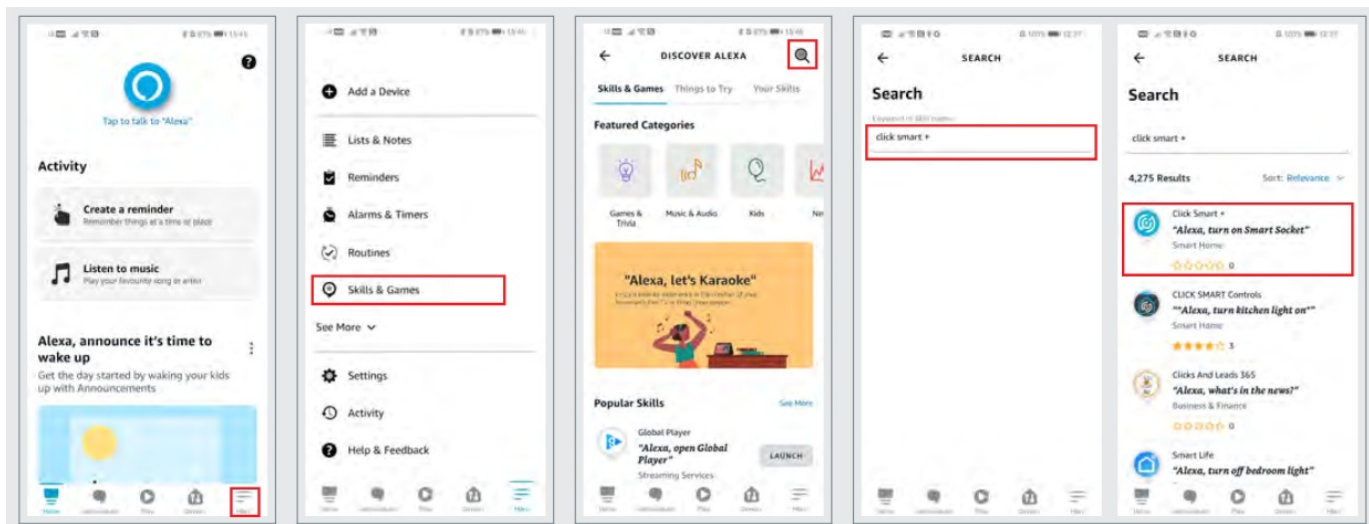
Tap to talk to "Alexa"

Activity

Create a reminder
Remember things at a time or place

Listen to music
Play your favourite song or artist

Alexa, announce it's time to wake up
Get the day started by waking your kids up with Announcements

Home

Add a Device

Lists & Notes

Reminders

Alarms & Timers

Routines

Skills & Games

See More

Settings

Activity

Help & Feedback

DISCOVER ALEXA

Skills & Games Things to Try Your Skills

Featured Categories

Games & Trivia Music & Audio Kids

"Alexa, let's Karaoke"

Popular Skills See More

Global Player
"Alexa, open Global Player"
Streaming Services
LAUNCH

SEARCH

Search

click smart +

SEARCH

Search

click smart +

4,275 Results Sort: Relevance

Click Smart +
"Alexa, turn on Smart Socket"
Smart Home
0

CLICK SMART Controls
""Alexa, turn kitchen light on""
Smart Home
3

Clicks And Leads 365
"Alexa, what's in the news?"
Business & Finance
0

Smart Life
"Alexa, turn off bedroom light"